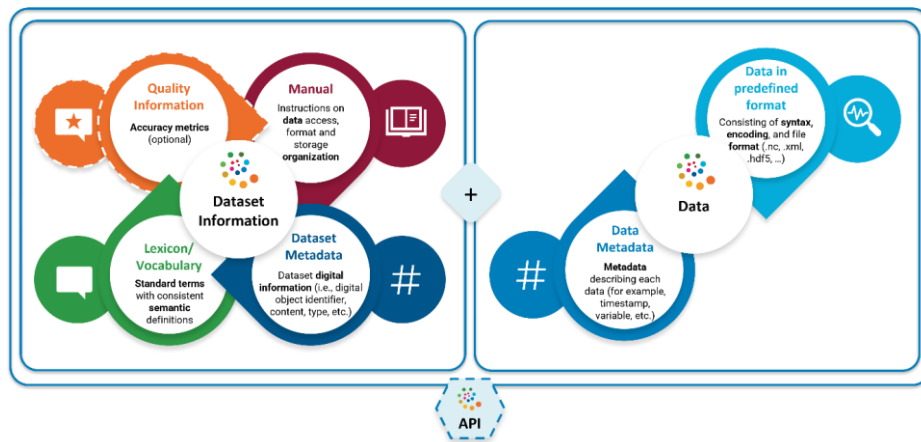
Quality Information

Accuracy metrics (optional)

Manual

Instructions on data access, format and storage organization

Dataset Information

Lexicon/ Vocabulary

Standard terms with consistent semantic definitions

Dataset Metadata

Dataset digital information (i.e., digital object identifier, content, type, etc.)

#

+

Data in predefined format

Consisting of syntax, encoding, and file format (.nc, .xml, .hdf5, ...)

Data

Data Metadata

Metadata describing each data (for example, timestamp, variable, etc.)

#

API